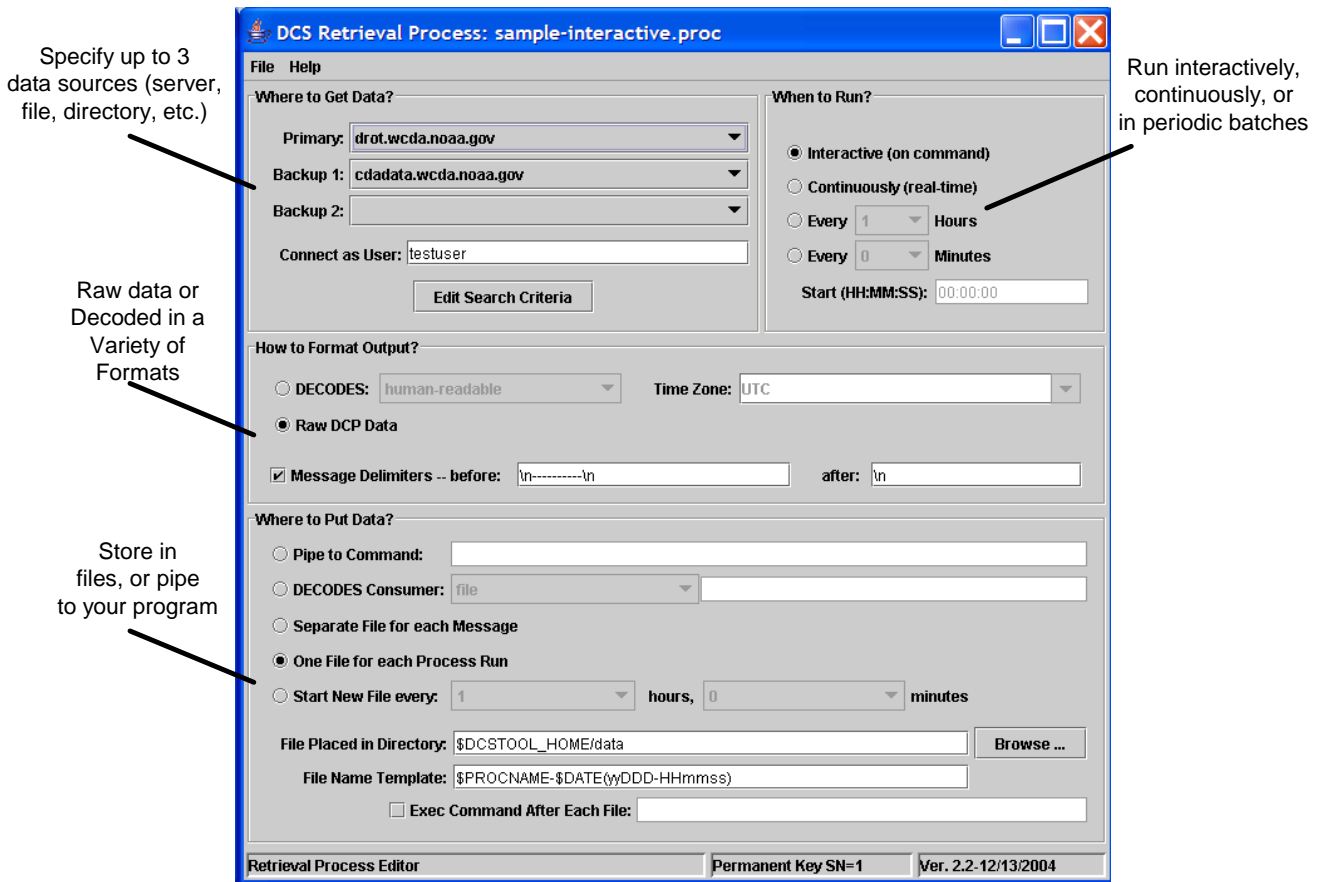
Specify up to 3 data sources (server, file, directory, etc.)

Raw data or Decoded in a Variety of Formats

Store in files, or pipe to your program

DCS Retrieval Process: sample-interactive.proc

File Help

Where to Get Data?

Primary: drot.wcda.noaa.gov

Backup 1: cdadata.wcda.noaa.gov

Backup 2:

Connect as User: testuser

Edit Search Criteria

When to Run?

Interactive (on command)

Continuously (real-time)

Every 1 Hours

Every 0 Minutes

Start (HH:MM:SS): 00:00:00

Run interactively, continuously, or in periodic batches

How to Format Output?

DECODES: human-readable

Time Zone: UTC

Raw DCP Data

Message Delimiters -- before: \n----------\n after: \n

Where to Put Data?

Pipe to Command:

DECODES Consumer: file

Separate File for each Message

One File for each Process Run

Start New File every: 1 hours, 0 minutes

File Placed in Directory: $DCSTOOL_HOME/data

Browse ...

File Name Template: $PROCNAME-$DATE(yyDDD-HHmmss)

Exec Command After Each File:

Retrieval Process Editor

Permanent Key SN=1

Ver. 2.2-12/13/2004